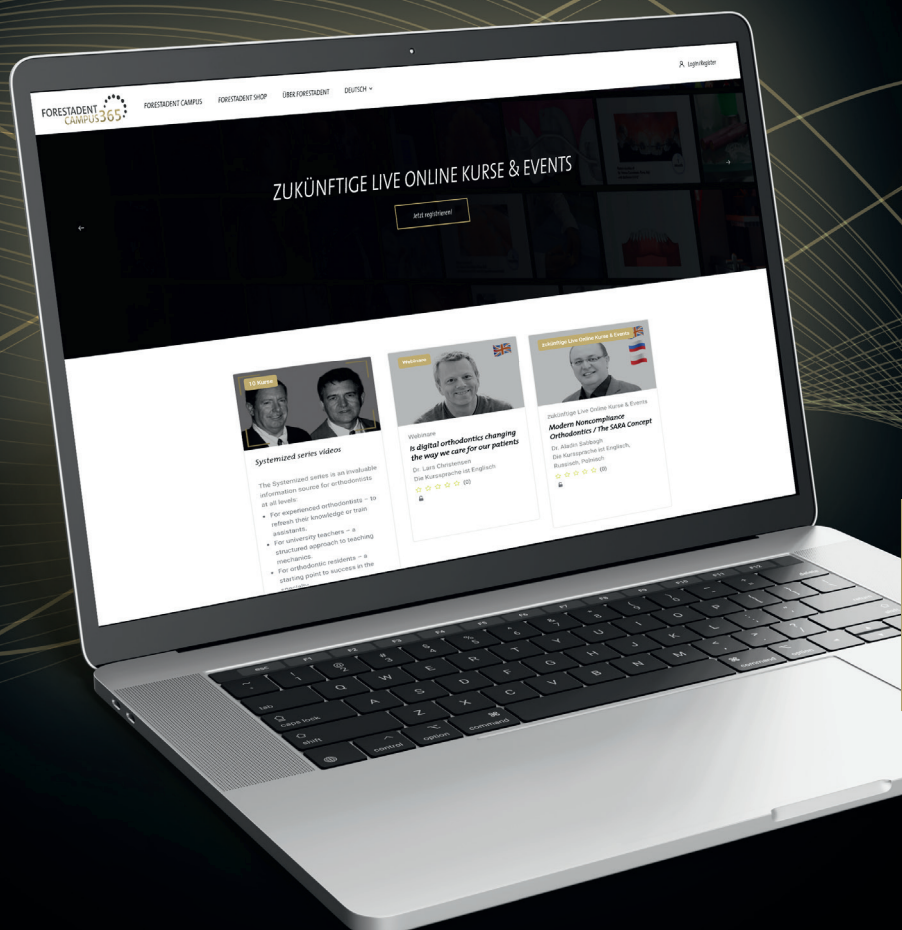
FORESTADENT CAMPUS365

FORESTADENT CAMPUS FORESTADENT SHOP ÜBER FORESTADENT DEUTSCH

Login/Register

ZUKÜNFTIGE LIVE ONLINE KURSE & EVENTS

Jetzt registrieren!

10 Kurse

Systemized series videos

The Systemized series is an invaluable information source for orthodontists at all levels:

- For experienced orthodontists – to refresh their knowledge or train assistants.
- For university teachers – a structured approach to teaching mechanics.
- For orthodontic residents – a starting point to success in the

Webinare

Webinare

Is digital orthodontics changing the way we care for our patients

Dr. Lars Christensen

Die Kurssprache ist Englisch

(0)

Zukünftige Live Online Kurse & Events

Zukünftige Live Online Kurse & Events

Modern Noncompliance Orthodontics / The SARA Concept

Dr. Aladin Sabbagh

Die Kurssprache ist Englisch, Russisch, Polnisch

(0)

esc F1 F2 F3 F4 F5 F6 F7 F8 F9 F10 F11 F12

tab caps lock shift control option command

Q W E R T Y U I O P A S D F G H J K L Z X C V B N M

command option